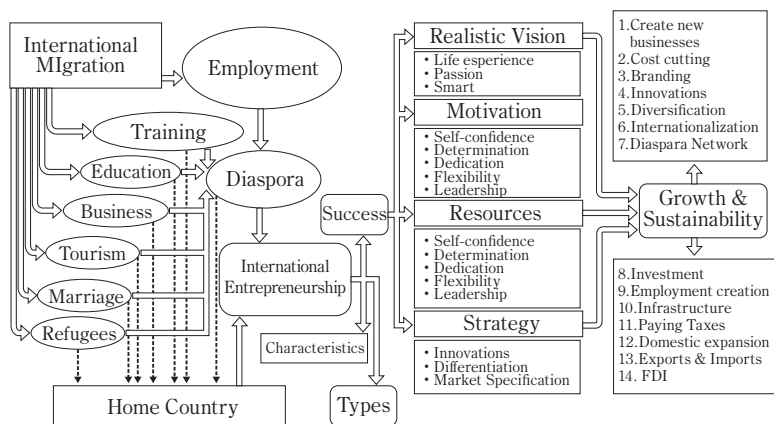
International MIgration

Employment

Training

Education

Diaspora

Business

Tourism

Marriage

Refugees

International Entrepreneurship

Success

Characteristics

Types

Home Country

Realistic Vision

• Life esperience
• Passion
• Smart

Motivation

• Self-confidence
• Determination
• Dedication
• Flexibility
• Leadership

Resources

• Self-confidence
• Determination
• Dedication
• Flexibility
• Leadership

Strategy

• Innovations
• Differentiation
• Market Specification

1.Create new businesses
2.Cost cutting
3.Branding
4.Innovations
5.Diversification
6.Internationalization
7.Diaspara Network

Growth & Sustainability

8.Investment
9.Employment creation
10.Infrastructure
11.Paying Taxes
12.Domestic expansion
13.Exports & Imports
14. FDI